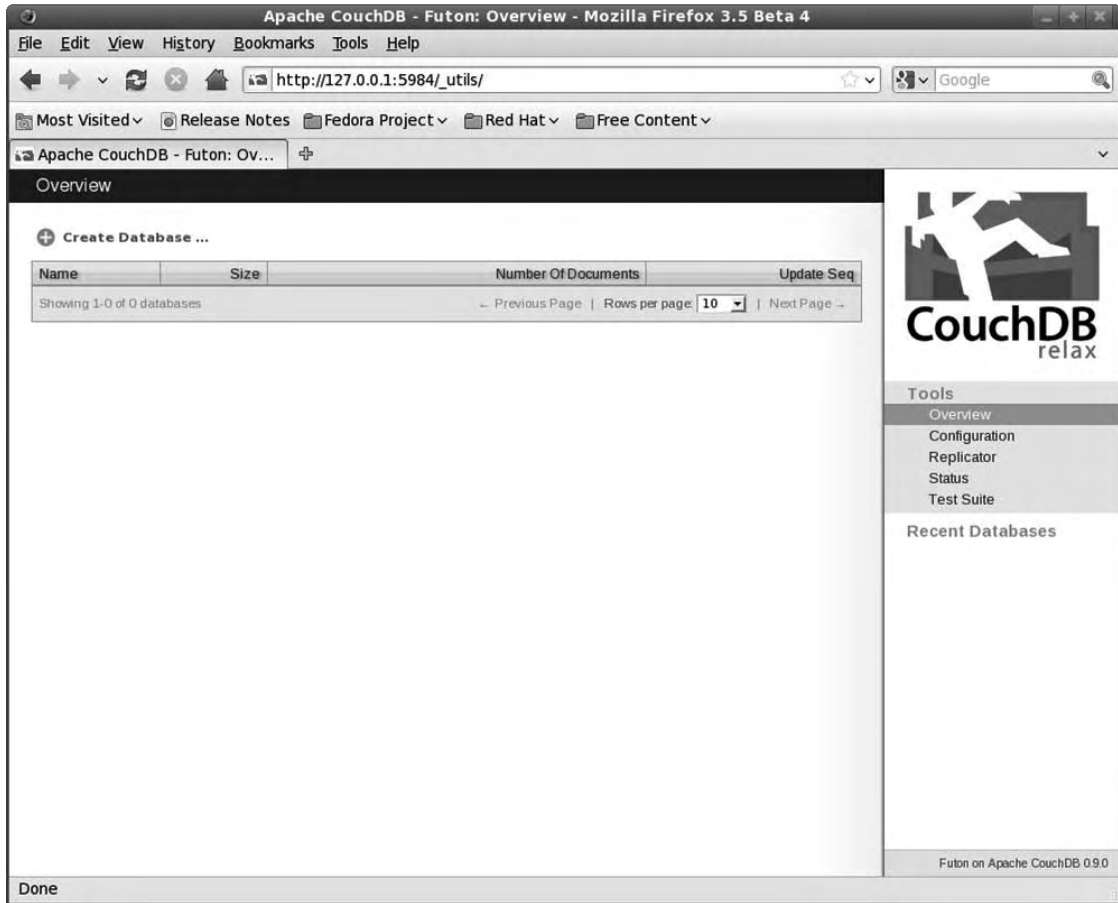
Apache CouchDB - Futon: Overview - Mozilla Firefox 3.5 Beta 4

File Edit View History Bookmarks Tools Help

http://127.0.0.1:5984/_utils/

Google

Most Visited Release Notes Fedora Project Red Hat Free Content

Apache CouchDB - Futon: Ov...

Overview

Create Database ...

| Name | Size | Number Of Documents | Update Seq |
|---|---|---|---|
| Showing 1-0 of 0 databases | | ← Previous Page \| Rows per page: 10 \| Next Page → | |

CouchDB relax

Tools
Overview
Configuration
Replicator
Status
Test Suite

Recent Databases

Futon on Apache CouchDB 0.9.0

Done